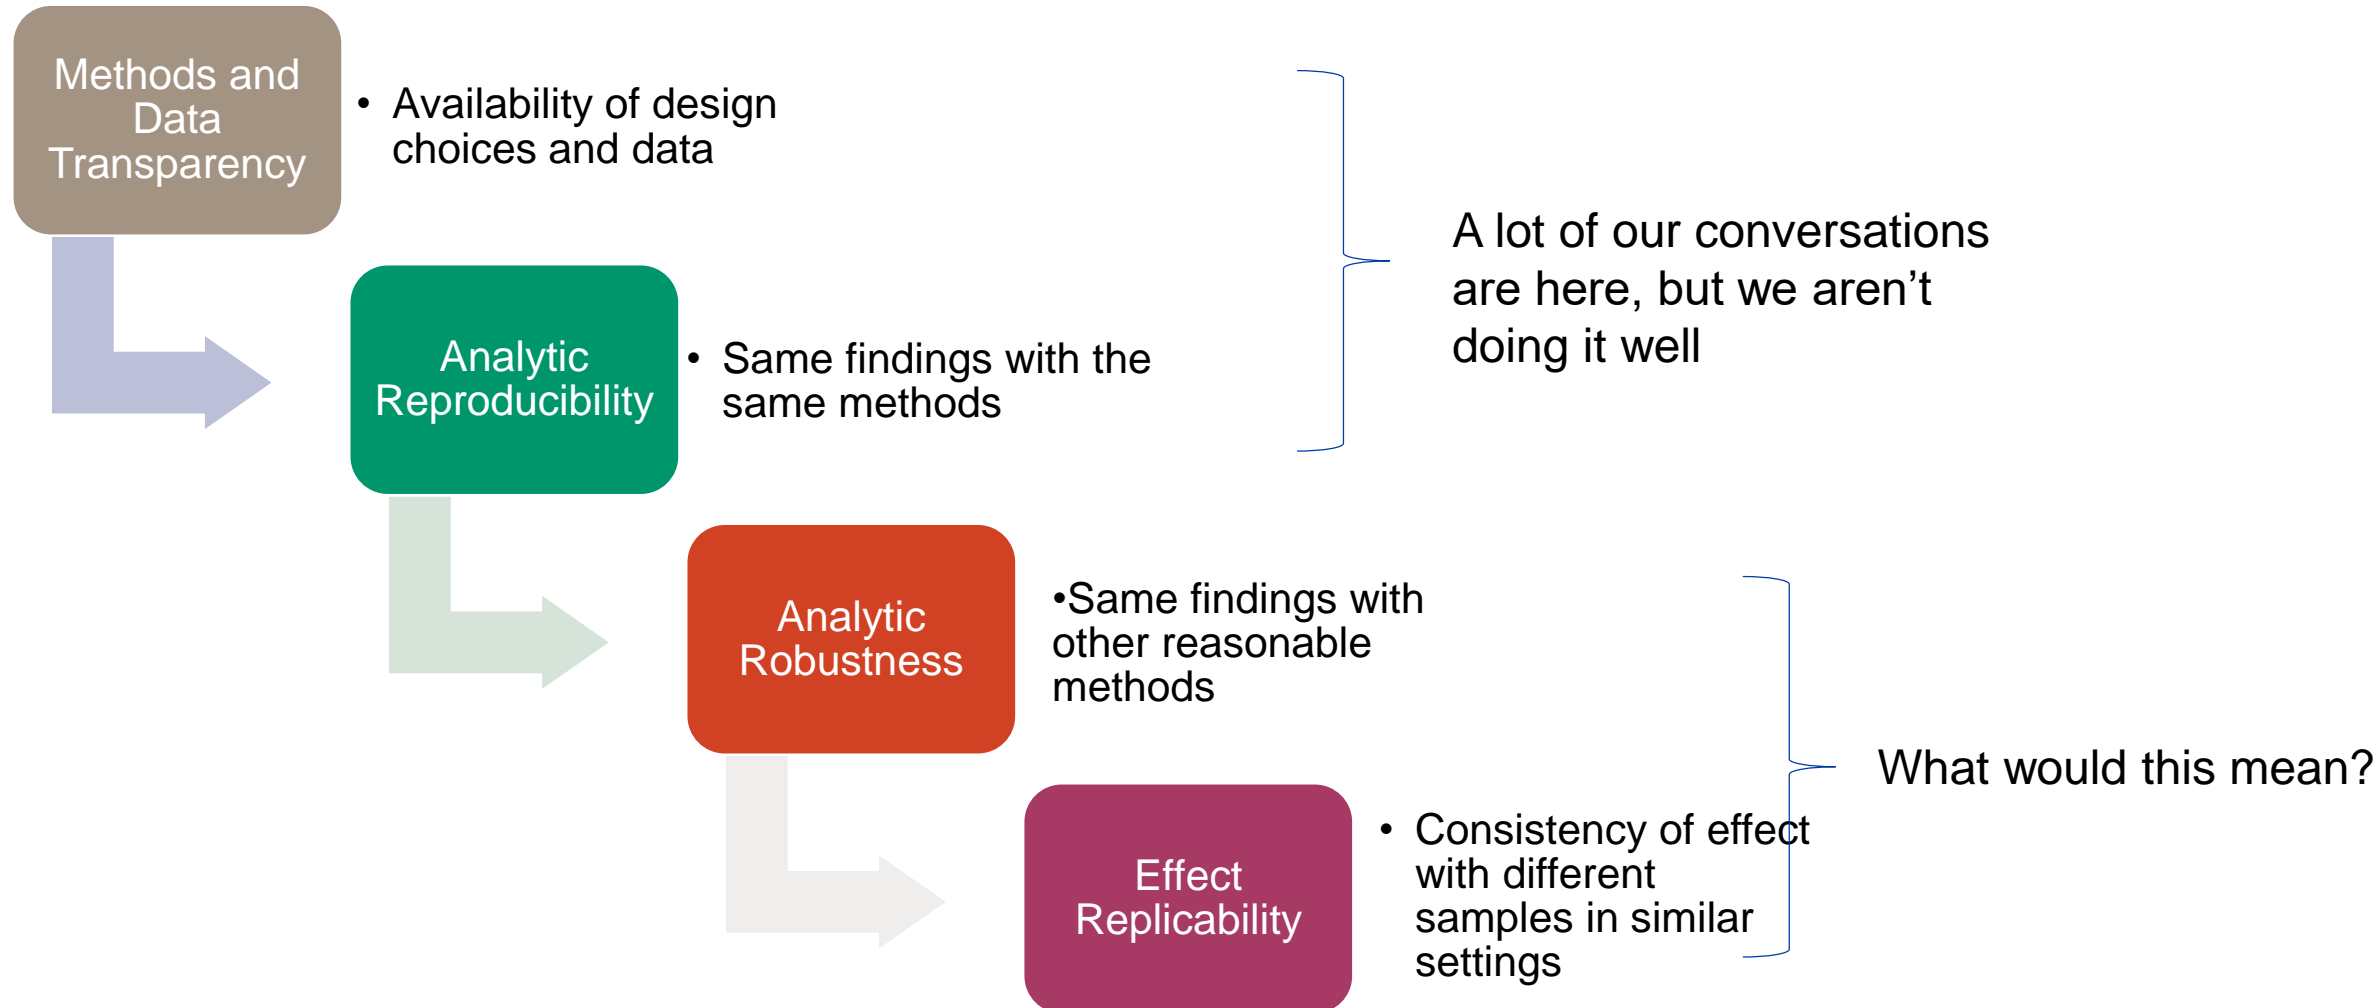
Methods and Data Transparency

• Availability of design choices and data

Analytic Reproducibility

• Same findings with the same methods

A lot of our conversations are here, but we aren't doing it well

Analytic Robustness

•Same findings with other reasonable methods

Effect Replicability

• Consistency of effect with different samples in similar settings

What would this mean?